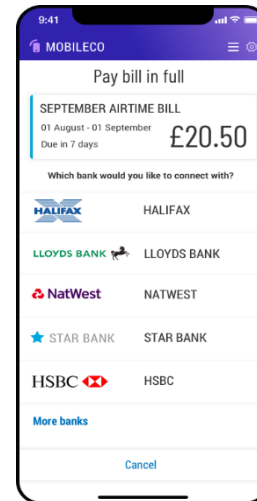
9:41

MOBILECO

Pay bill in full

SEPTEMBER AIRTIME BILL
01 August - 01 September
Due in 7 days
£20.50

Which bank would you like to connect with?

HALIFAX HALIFAX

LLOYDS BANK LLOYDS BANK

NatWest NATWEST

STAR BANK STAR BANK

HSBC HSBC

More banks

Cancel